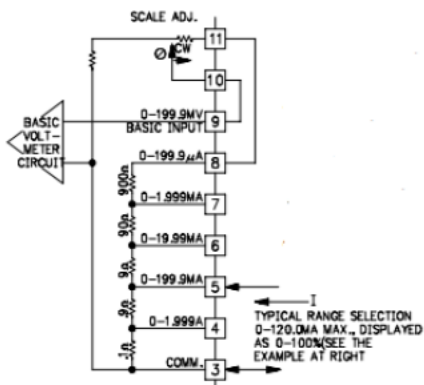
SCALE ADJ.

CW

11

10

BASIC VOLT-METER CIRCUIT

0-199.9MV
BASIC INPUT

9

0-199.9μA

8

900Ω

0-1.999MA

7

90Ω

0-19.99MA

6

9Ω

0-199.9MA

5

I

TYPICAL RANGE SELECTION 0-120.0MA MAX., DISPLAYED AS 0-100%(SEE THE EXAMPLE AT RIGHT

.9Ω

0-1.999A

4

.1Ω

COMM.

3